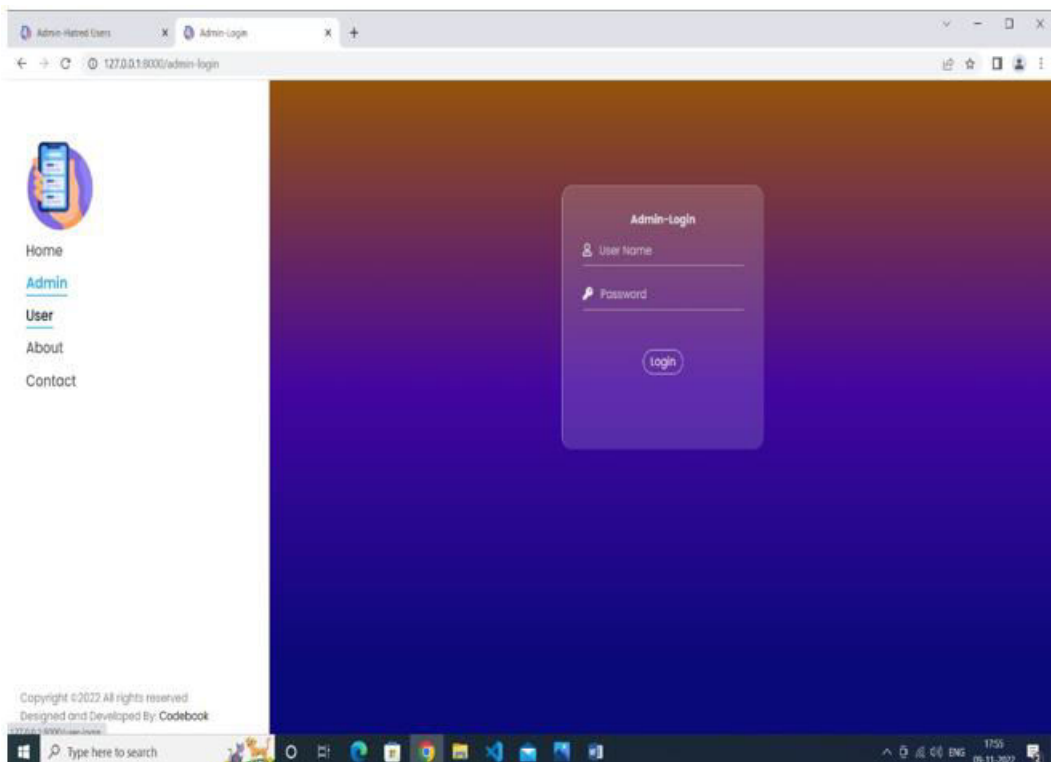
Admin-Hatred Users
Admin-Login
127.0.0.1:8000/admin-login

Home
Admin
User
About
Contact

Admin-Login
User Name
Password
Login

Copyright ©2022 All rights reserved
Designed and Developed By: Codebook
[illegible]

Type here to search
ENG
17:55
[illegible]